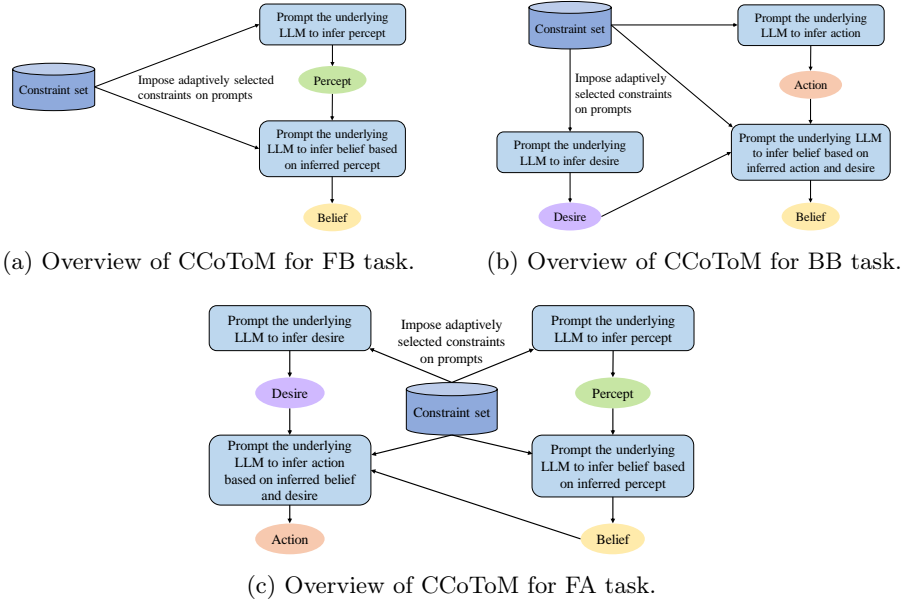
Prompt the underlying LLM to infer percept

Constraint set

Impose adaptively selected constraints on prompts

Percept

Prompt the underlying LLM to infer belief based on inferred percept

Belief

(a) Overview of CCoToM for FB task.

Constraint set

Prompt the underlying LLM to infer action

Impose adaptively selected constraints on prompts

Action

Prompt the underlying LLM to infer desire

Prompt the underlying LLM to infer belief based on inferred action and desire

Desire

Belief

(b) Overview of CCoToM for BB task.

Prompt the underlying LLM to infer desire

Impose adaptively selected constraints on prompts

Prompt the underlying LLM to infer percept

Desire

Constraint set

Percept

Prompt the underlying LLM to infer action based on inferred belief and desire

Prompt the underlying LLM to infer belief based on inferred percept

Action

Belief

(c) Overview of CCoToM for FA task.